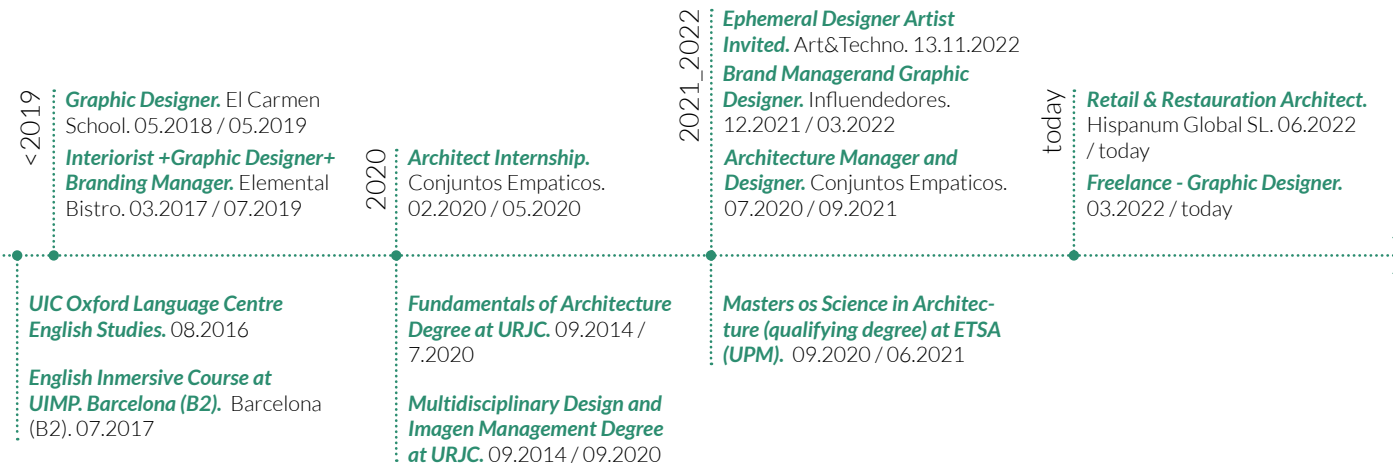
<2019

**Graphic Designer.** El Carmen School. 05.2018 / 05.2019

**Interiorist +Graphic Designer+ Branding Manager.** Elemental Bistro. 03.2017 / 07.2019

2020

**Architect Internship.** Conjuntos Empaticos. 02.2020 / 05.2020

2021_2022

**Ephemeral Designer Artist Invited.** Art&Techno. 13.11.2022

**Brand Managerand Graphic Designer.** Influendedores. 12.2021 / 03.2022

**Architecture Manager and Designer.** Conjuntos Empaticos. 07.2020 / 09.2021

today

**Retail & Restauration Architect.** Hispanum Global SL. 06.2022 / today

**Freelance - Graphic Designer.** 03.2022 / today

**UIC Oxford Language Centre English Studies.** 08.2016

**English Inmersive Course at UIMP. Barcelona (B2).** Barcelona (B2). 07.2017

**Fundamentals of Architecture Degree at URJC.** 09.2014 / 7.2020

**Multidisciplinary Design and Imagen Management Degree at URJC.** 09.2014 / 09.2020

**Masters os Science in Architecture (qualifying degree) at ETSA (UPM).** 09.2020 / 06.2021